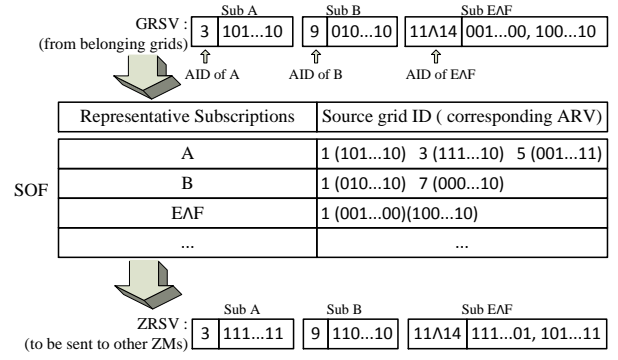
GRSV :
(from belonging grids)

Sub A
| 3 | 101...10 |

Sub B
| 9 | 010...10 |

Sub EΛF
| 11Λ14 | 001...00, 100...10 |

AID of A
AID of B
AID of EΛF

SOF

| Representative Subscriptions | Source grid ID ( corresponding ARV) |
|---|---|
| A | 1 (101...10) 3 (111...10) 5 (001...11) |
| B | 1 (010...10) 7 (000...10) |
| EΛF | 1 (001...00)(100...10) |
| ... | ... |

ZRSV :
(to be sent to other ZMs)

Sub A
| 3 | 111...11 |

Sub B
| 9 | 110...10 |

Sub EΛF
| 11Λ14 | 111...01, 101...11 |